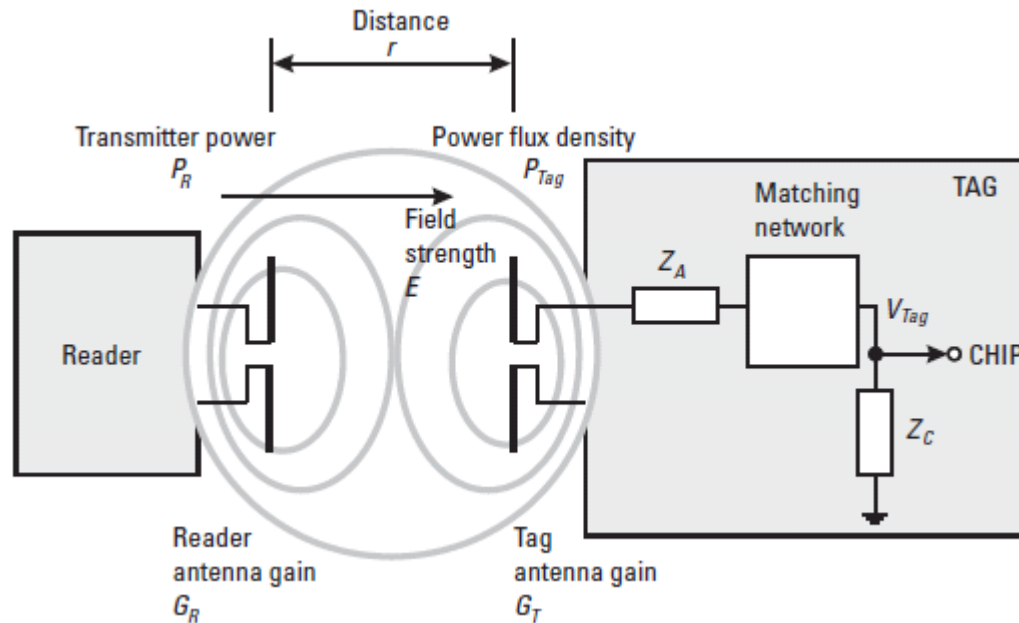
Distance
$r$

Transmitter power
$P_R$

Power flux density
$P_{Tag}$

TAG

Matching network

Field strength
$E$

$Z_A$

$V_{Tag}$

Reader

CHIP

$Z_C$

Reader antenna gain
$G_R$

Tag antenna gain
$G_T$